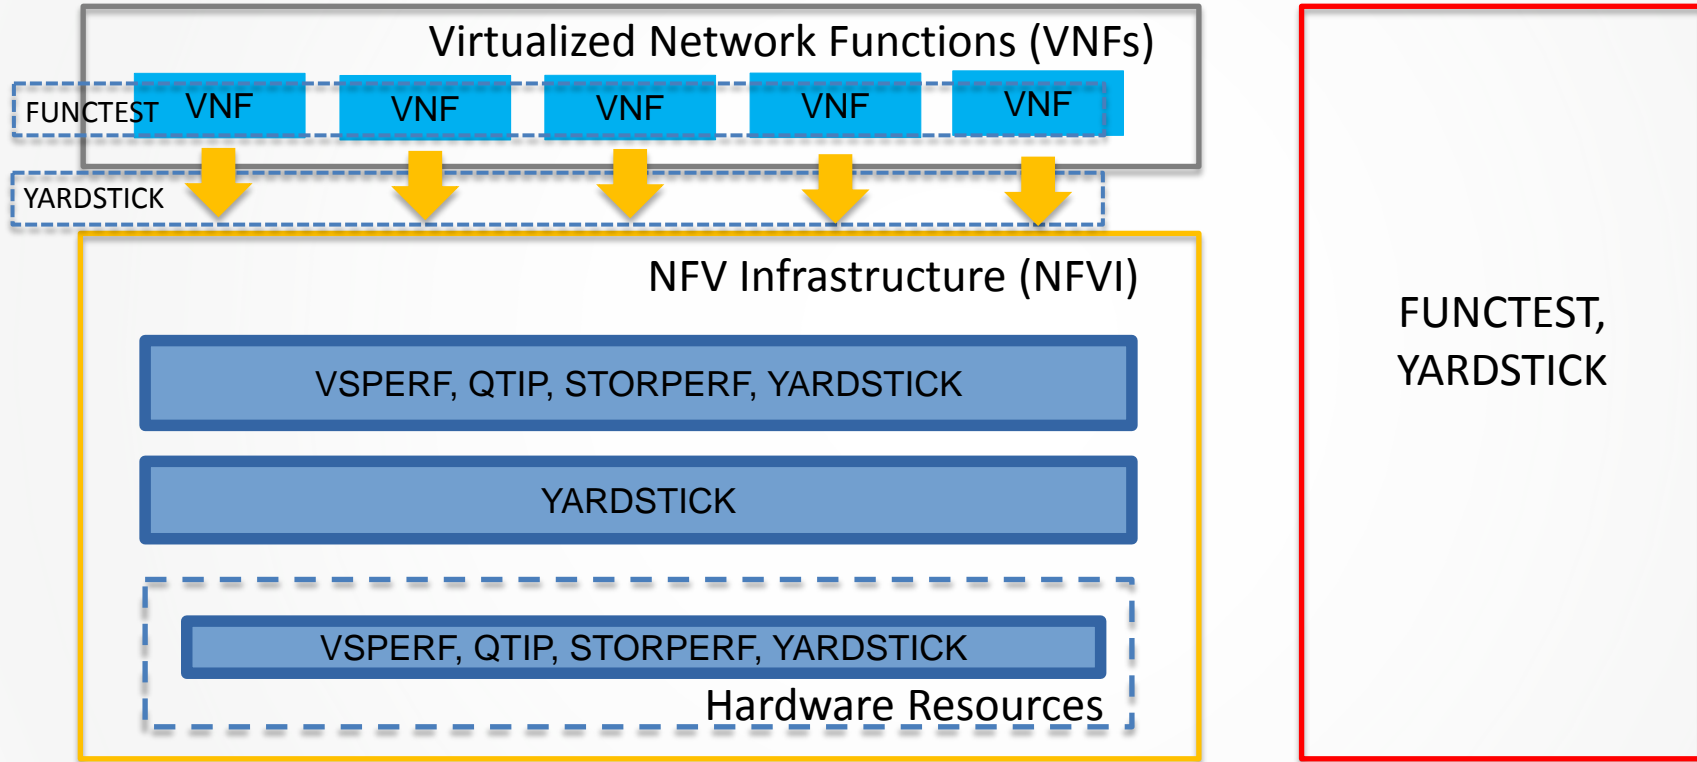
Virtualized Network Functions (VNFs)

FUNCTEST VNF VNF VNF VNF VNF

YARDSTICK

NFV Infrastructure (NFVI)

VSPERF, QTIP, STORPERF, YARDSTICK

YARDSTICK

VSPERF, QTIP, STORPERF, YARDSTICK

Hardware Resources

FUNCTEST, YARDSTICK